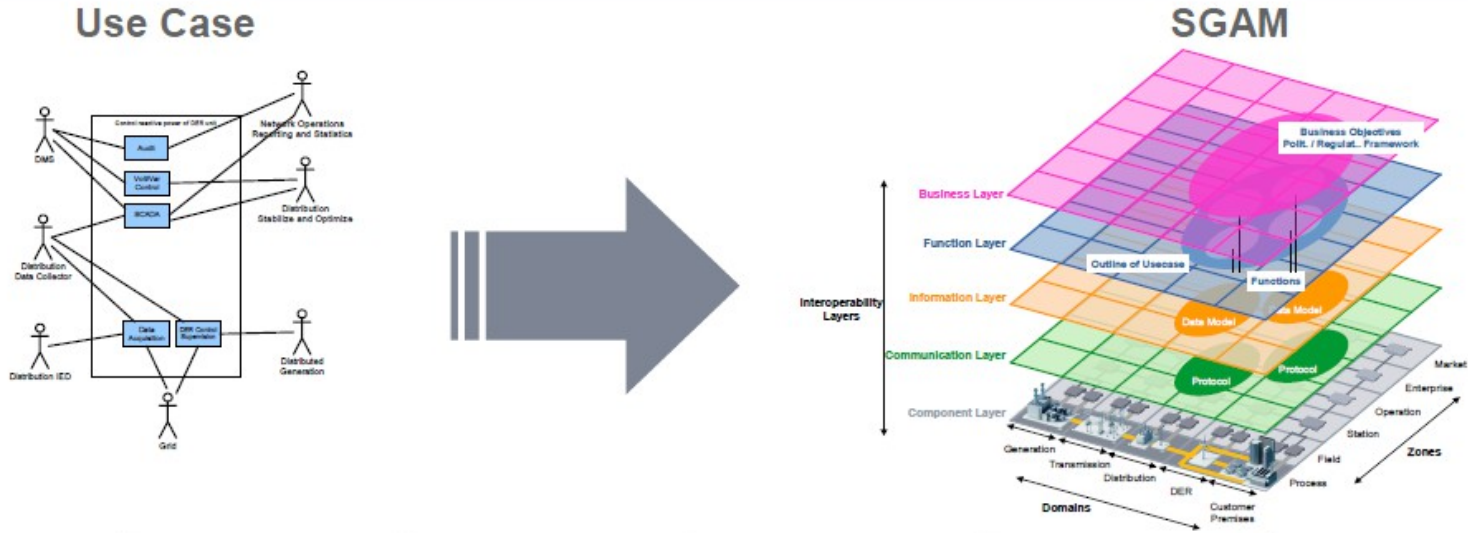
Use Case

Control reactive power of DER unit

Audit

Volt/Var Control

SCADA

Data Acquisition

DER Control Supervision

DMS

Distribution Data Collector

Distribution IED

Grid

Network Operations Reporting and Statistics

Distribution Stabilize and Optimize

Distributed Generation

SGAM

Business Objectives Polit. / Regulat.. Framework

Business Layer

Function Layer

Outline of Usecase

Functions

Information Layer

Data Model

Data Model

Interoperability Layers

Communication Layer

Protocol

Protocol

Component Layer

Generation

Transmission

Distribution

DER

Customer Premises

Domains

Market

Enterprise

Operation

Station

Field

Process

Zones